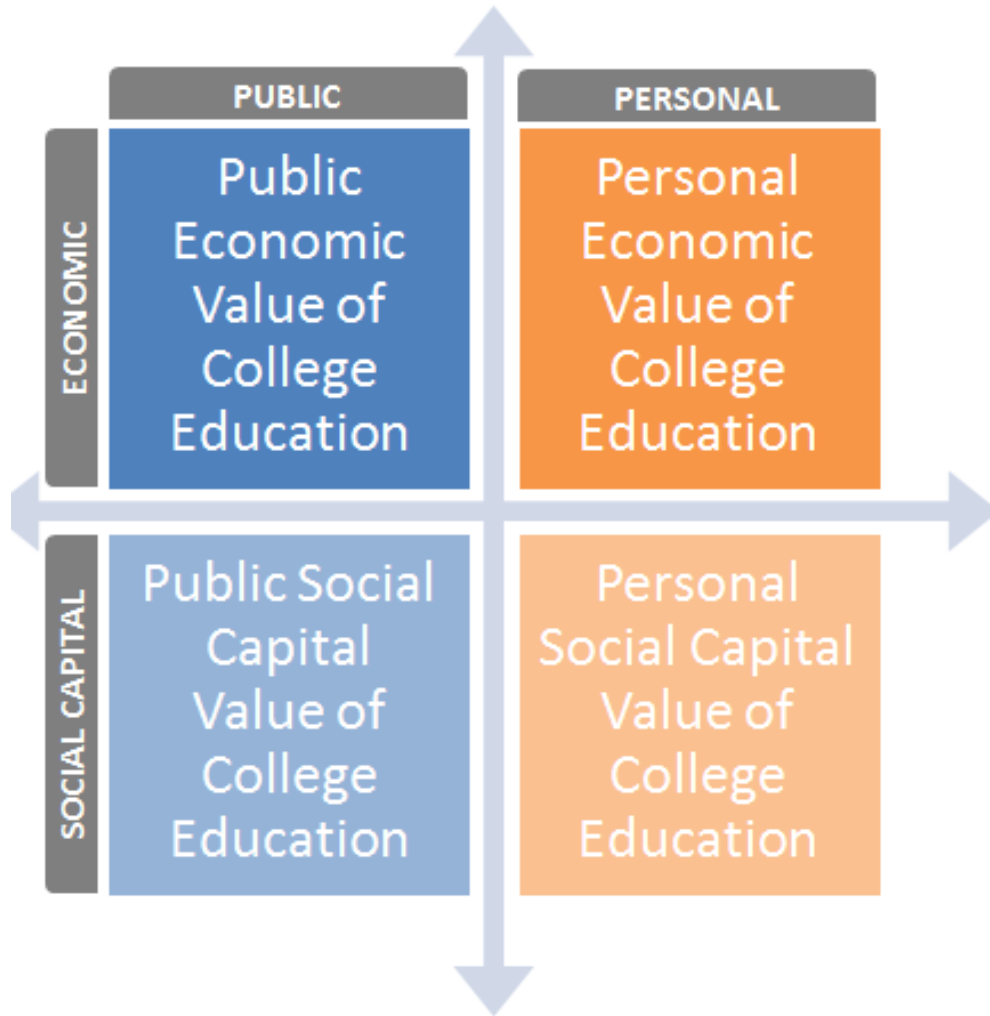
PUBLIC

PERSONAL

ECONOMIC

Public Economic Value of College Education

Personal Economic Value of College Education

SOCIAL CAPITAL

Public Social Capital Value of College Education

Personal Social Capital Value of College Education